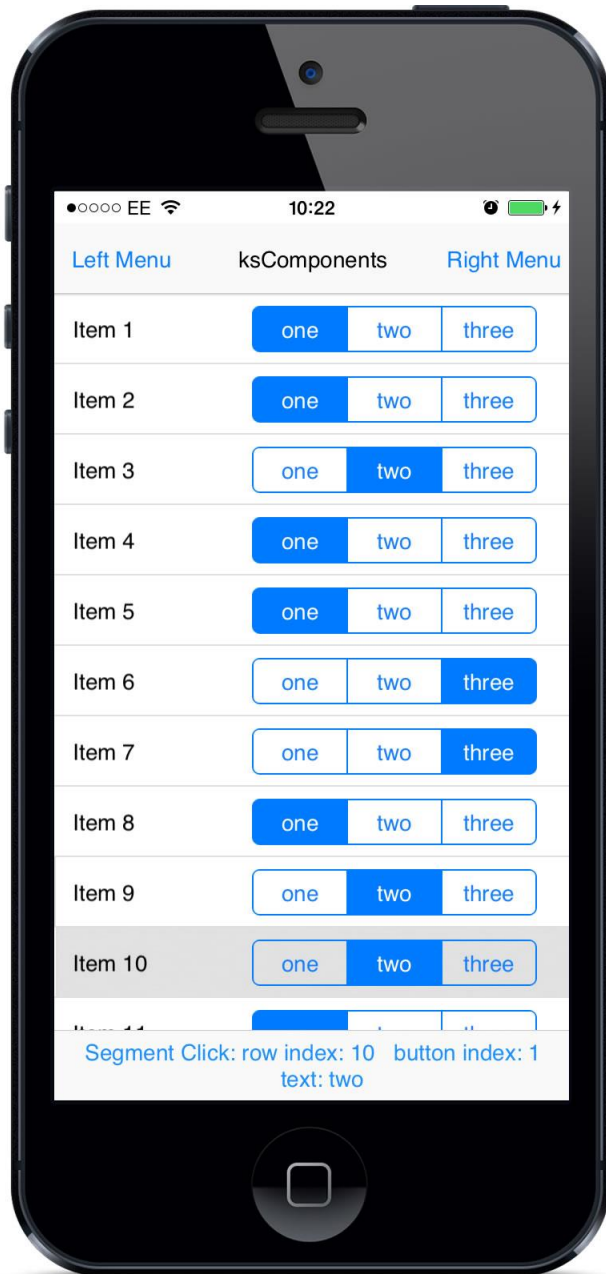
●○○○○ EE 10:22

Left Menu ksComponents Right Menu

Item 1 one two three

Item 2 one two three

Item 3 one two three

Item 4 one two three

Item 5 one two three

Item 6 one two three

Item 7 one two three

Item 8 one two three

Item 9 one two three

Item 10 one two three

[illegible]

Segment Click: row index: 10 button index: 1 text: two